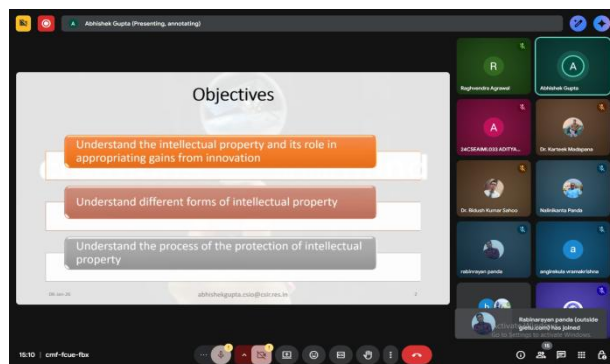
A Abhishek Gupta (Presenting, annotating)

Objectives

Understand the intellectual property and its role in appropriating gains from innovation

Understand different forms of intellectual property

Understand the process of the protection of intellectual property

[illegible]

abhishekgupta.csio@csir.res.in

2

R
Raghvendra Agrawal

A
Abhishek Gupta

A
24CSEAIML033 ADITYA...

Dr. Karteek Madapana

Dr. Bidush Kumar Sahoo

Nalinikanta Panda

rabinarayan panda

a
anginekula vramakrishna

Rabinarayan panda (outside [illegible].com) has joined

Activate Windows
Go to Settings to activate Windows.

15:10 | cmf-fcue-fbx

16